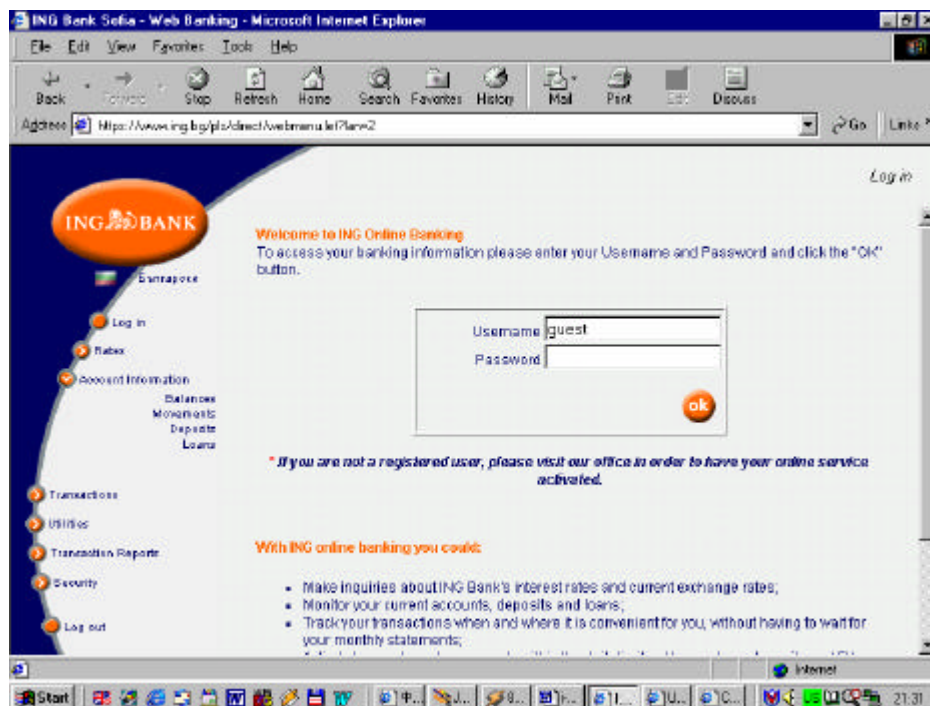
ING Bank Sofia - Web Banking - Microsoft Internet Explorer

File Edit View Favorites Tools Help

Back Forward Stop Refresh Home Search Favorites History Mail Print Edit Discuss

Address https://www.ing.bg/pls/direct/webmenu.te?lan=2 Go Links

Log in

ING BANK

Български

Log in
Rates
Account Information
Balances
Movements
Deposits
Loans
Transactions
Utilities
Transaction Reports
Security
Log out

Welcome to ING Online Banking
To access your banking information please enter your Username and Password and click the "OK" button.

Username guest
Password

ok

* If you are not a registered user, please visit our office in order to have your online service activated.

With ING online banking you could:

- Make inquiries about ING Bank's interest rates and current exchange rates;
- Monitor your current accounts, deposits and loans;
- Track your transactions when and where it is convenient for you, without having to wait for your monthly statements;
- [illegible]

Internet

Start 21:31